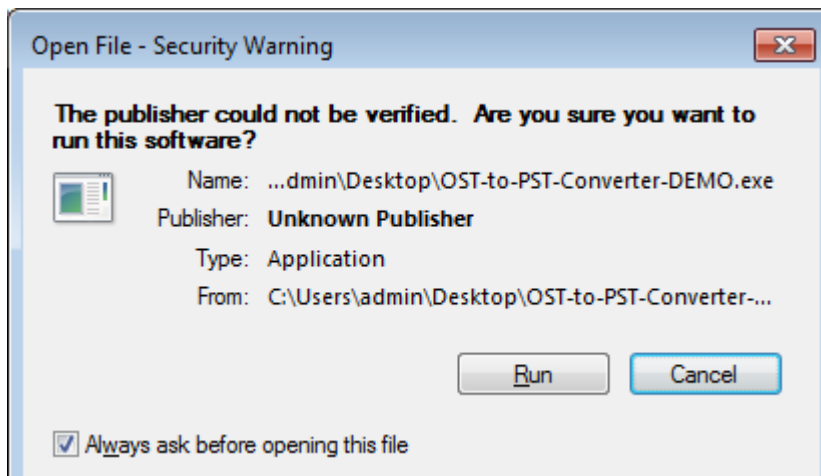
Open File - Security Warning

The publisher could not be verified. Are you sure you want to run this software?

Name: ...dmin\Desktop\OST-to-PST-Converter-DEMO.exe
Publisher: Unknown Publisher
Type: Application
From: C:\Users\admin\Desktop\OST-to-PST-Converter-...

Run
Cancel

Always ask before opening this file